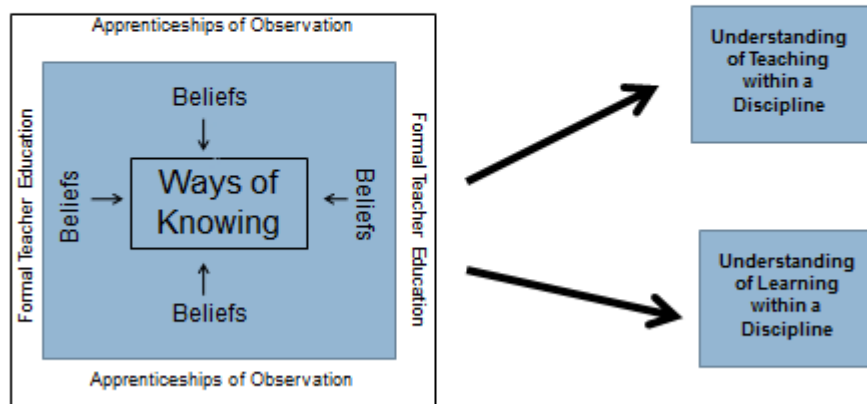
Apprenticeships of Observation

Formal Teacher Education

Beliefs

Beliefs

Ways of Knowing

Beliefs

Beliefs

Formal Teacher Education

Apprenticeships of Observation

Understanding of Teaching within a Discipline

Understanding of Learning within a Discipline